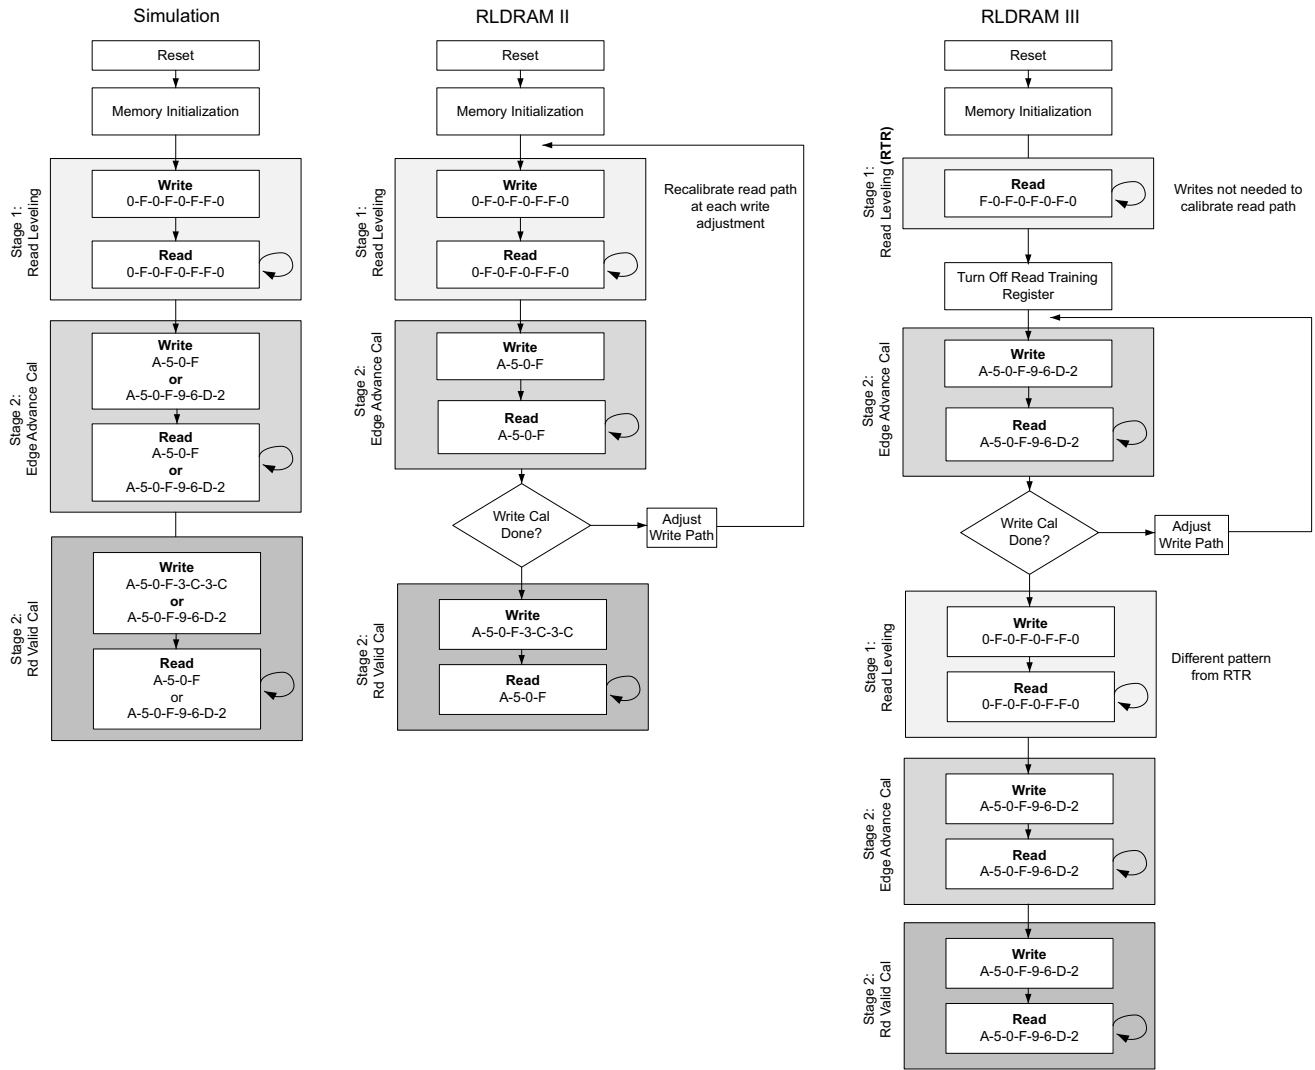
Simulation

Reset

Memory Initialization

Stage 1: Read Leveling

Write
0-F-0-F-0-F-F-0

Read
0-F-0-F-0-F-F-0

Stage 2: Edge Advance Cal

Write
A-5-0-F
or
A-5-0-F-9-6-D-2

Read
A-5-0-F
or
A-5-0-F-9-6-D-2

Stage 2: Rd Valid Cal

Write
A-5-0-F-3-C-3-C
or
A-5-0-F-9-6-D-2

Read
A-5-0-F
or
A-5-0-F-9-6-D-2

RLDRAM II

Reset

Memory Initialization

Stage 1: Read Leveling

Write
0-F-0-F-0-F-F-0

Read
0-F-0-F-0-F-F-0

Recalibrate read path at each write adjustment

Stage 2: Edge Advance Cal

Write
A-5-0-F

Read
A-5-0-F

Write Cal Done?

Adjust Write Path

Stage 2: Rd Valid Cal

Write
A-5-0-F-3-C-3-C

Read
A-5-0-F

RLDRAM III

Reset

Memory Initialization

Stage 1: Read Leveling (RTR)

Read
F-0-F-0-F-0-F-0

Writes not needed to calibrate read path

Turn Off Read Training Register

Stage 2: Edge Advance Cal

Write
A-5-0-F-9-6-D-2

Read
A-5-0-F-9-6-D-2

Write Cal Done?

Adjust Write Path

Stage 1: Read Leveling

Write
0-F-0-F-0-F-F-0

Read
0-F-0-F-0-F-F-0

Different pattern from RTR

Stage 2: Edge Advance Cal

Write
A-5-0-F-9-6-D-2

Read
A-5-0-F-9-6-D-2

Stage 2: Rd Valid Cal

Write
A-5-0-F-9-6-D-2

Read
A-5-0-F-9-6-D-2